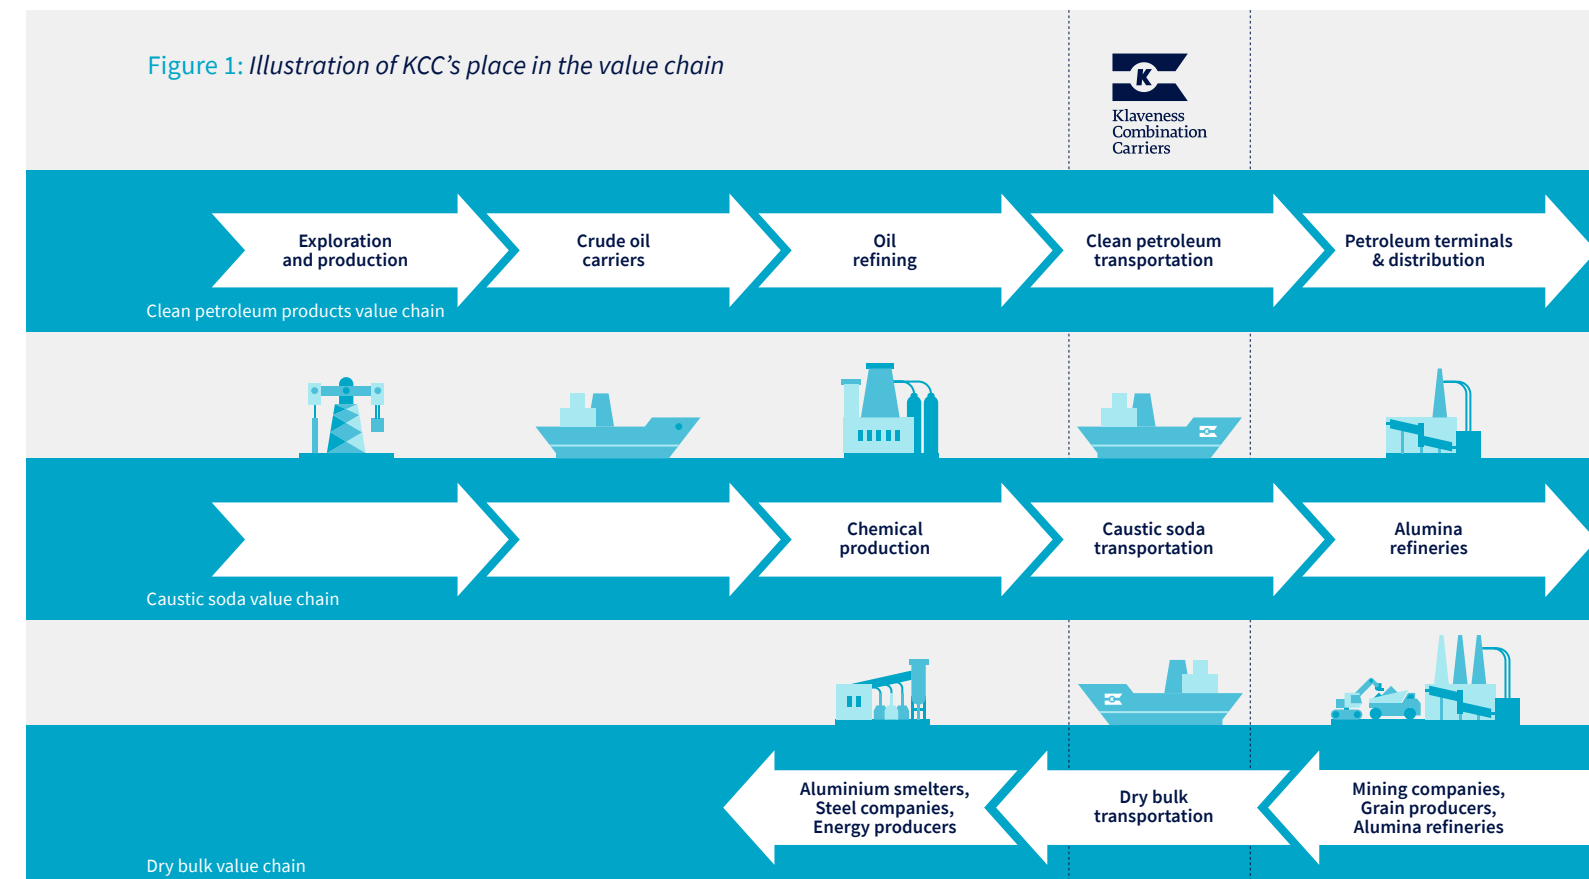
Figure 1: Illustration of KCC's place in the value chain

Klaveness Combination Carriers

Exploration and production

Crude oil carriers

Oil refining

Clean petroleum transportation

Petroleum terminals & distribution

Clean petroleum products value chain

Chemical production

Caustic soda transportation

Alumina refineries

Caustic soda value chain

Aluminium smelters, Steel companies, Energy producers

Dry bulk transportation

Mining companies, Grain producers, Alumina refineries

Dry bulk value chain